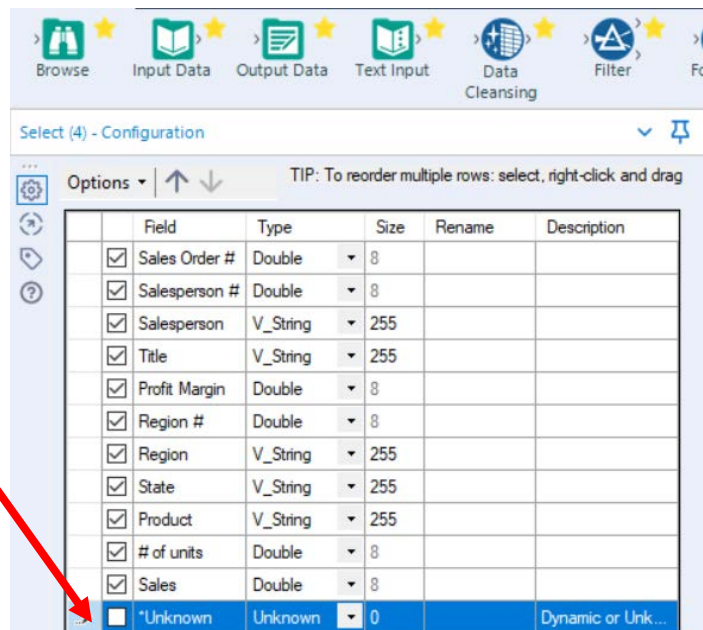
Browse Input Data Output Data Text Input Data Cleansing Filter Fo

Select (4) - Configuration

Options TIP: To reorder multiple rows: select, right-click and drag

| | Field | Type | Size | Rename | Description |
|---|---|---|---|---|---|
| ☑ | Sales Order # | Double | 8 | | |
| ☑ | Salesperson # | Double | 8 | | |
| ☑ | Salesperson | V_String | 255 | | |
| ☑ | Title | V_String | 255 | | |
| ☑ | Profit Margin | Double | 8 | | |
| ☑ | Region # | Double | 8 | | |
| ☑ | Region | V_String | 255 | | |
| ☑ | State | V_String | 255 | | |
| ☑ | Product | V_String | 255 | | |
| ☑ | # of units | Double | 8 | | |
| ☑ | Sales | Double | 8 | | |
| ☐ | *Unknown | Unknown | 0 | | Dynamic or Unk... |